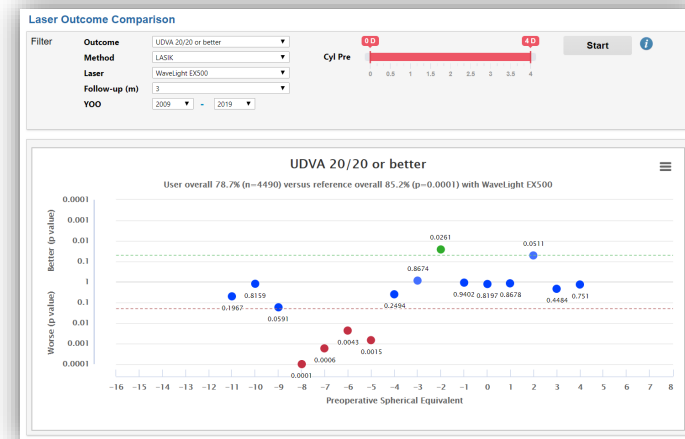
Laser Outcome Comparison

Filter

Outcome UDVA 20/20 or better

Method LASIK

Laser WaveLight EX500

Follow-up (m) 3

YOO 2009 - 2019

Cyl Pre

0 D

4 D

0 0.5 1 1.5 2 2.5 3 3.5 4

Start

UDVA 20/20 or better

User overall 78.7% (n=4490) versus reference overall 85.2% (p=0.0001) with WaveLight EX500

Better (p value)

Worse (p value)

0.0001
0.001
0.01
0.1
1
0.1
0.01
0.001
0.0001

0.0261
0.0511
0.8674
0.8159
0.9402
0.8197
0.8678
0.4484
0.751
0.1967
0.0591
0.2494
0.0043
0.0015
0.0006
0.0001

-16 -15 -14 -13 -12 -11 -10 -9 -8 -7 -6 -5 -4 -3 -2 -1 0 1 2 3 4 5 6 7 8

Preoperative Spherical Equivalent